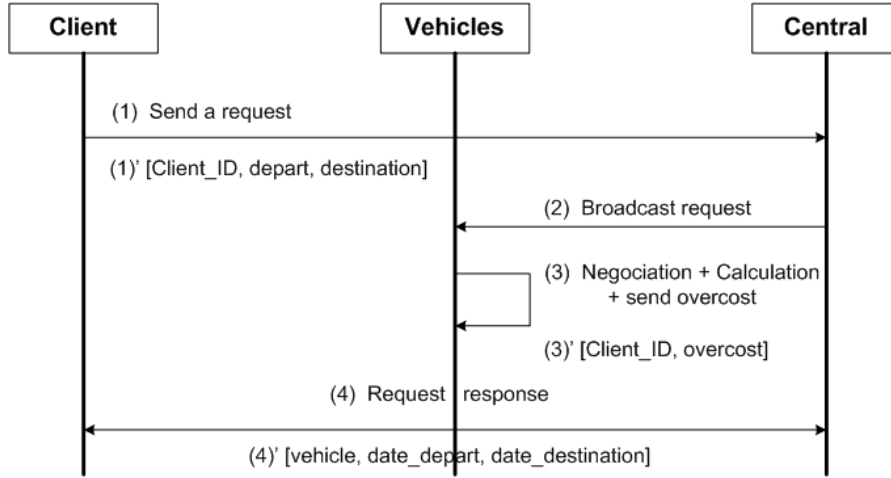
Client

Vehicles

Central

(1) Send a request

(1)' [Client_ID, depart, destination]

(2) Broadcast request

(3) Negociation + Calculation + send overcost

(3)' [Client_ID, overcost]

(4) Request response

(4)' [vehicle, date_depart, date_destination]